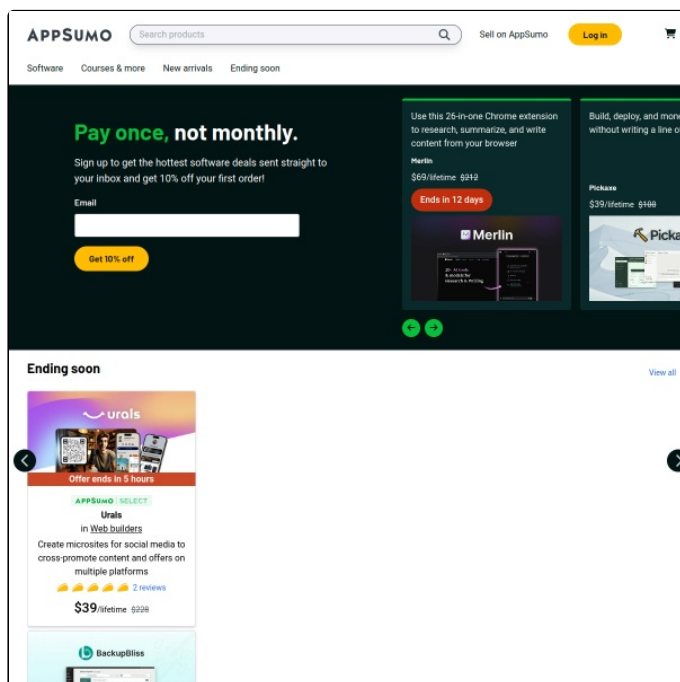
APPSUMO

Search products

Sell on AppSumo

Log in

Software Courses & more New arrivals Ending soon

Pay once, not monthly.

Sign up to get the hottest software deals sent straight to your inbox and get 10% off your first order!

Email

Get 10% off

Use this 26-in-one Chrome extension to research, summarize, and write content from your browser

Merlin

$69/lifetime $212

Ends in 12 days

Merlin

Build, deploy, and mone without writing a line of

Pickaxe

$39/lifetime $100

Picka

Ending soon

View all

urals

Offer ends in 5 hours

APPSUMO SELECT

Urals

in Web builders

Create microsites for social media to cross-promote content and offers on multiple platforms

2 reviews

$39/lifetime $228

BackupBliss